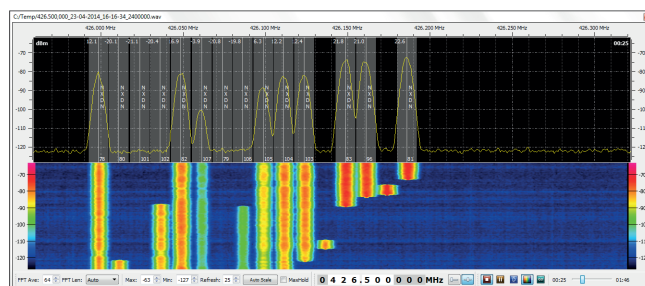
C:/Temp/426.500,000_23-04-2014_16-16-34_2400000.wav

426.000 MHz 426.050 MHz 426.100 MHz 426.150 MHz 426.200 MHz 426.250 MHz 426.300 MHz

dBm 00:25

10.1 -20.1 -21.1 -20.4 6.9 -3.9 -30.8 -19.8 6.3 12.2 2.4 21.8 21.3 22.6

-70 -80 -90 -100 -110 -120

NXDN NXDN NXDN NXDN NXDN NXDN NXDN NXDN NXDN NXDN NXDN NXDN NXDN NXDN NXDN

78 80 101 102 92 107 79 106 105 104 103 83 96 81

-70 -80 -90 -100 -110 -120

FFT Ave: 64 FFT Len: Auto Max: -63 Min: -127 Refresh: 25 Auto Scale MaxHold 0 4 2 6 . 5 0 0 0 0 0 MHz 00:25 01:46